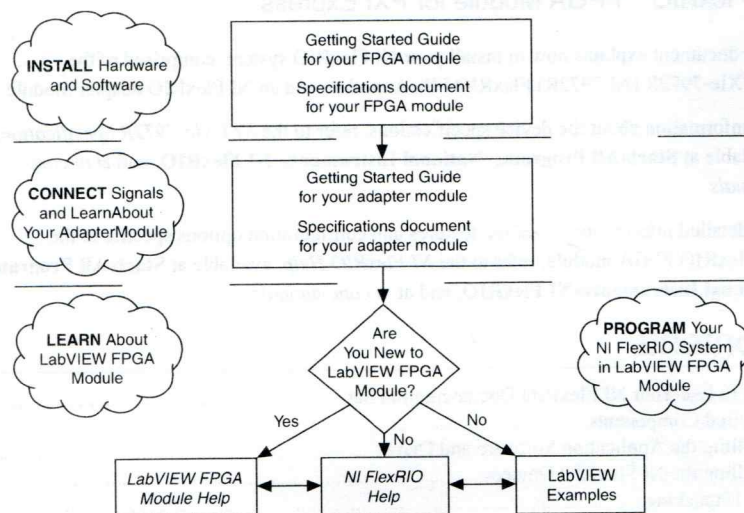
INSTALL Hardware and Software

Getting Started Guide for your FPGA module

Specifications document for your FPGA module

CONNECT Signals and LearnAbout Your AdapterModule

Getting Started Guide for your adapter module

Specifications document for your adapter module

LEARN About LabVIEW FPGA Module

Are You New to LabVIEW FPGA Module?

PROGRAM Your NI FlexRIO System in LabVIEW FPGA Module

Yes

No

No

LabVIEW FPGA Module Help

NI FlexRIO Help

LabVIEW Examples